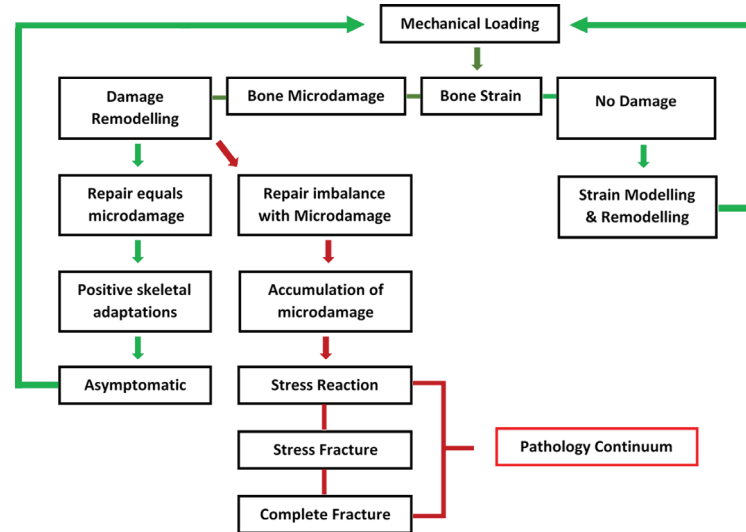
Mechanical Loading

Damage Remodelling

Bone Microdamage

Bone Strain

No Damage

Repair equals microdamage

Repair imbalance with Microdamage

Strain Modelling & Remodelling

Positive skeletal adaptations

Accumulation of microdamage

Asymptomatic

Stress Reaction

Stress Fracture

Pathology Continuum

Complete Fracture